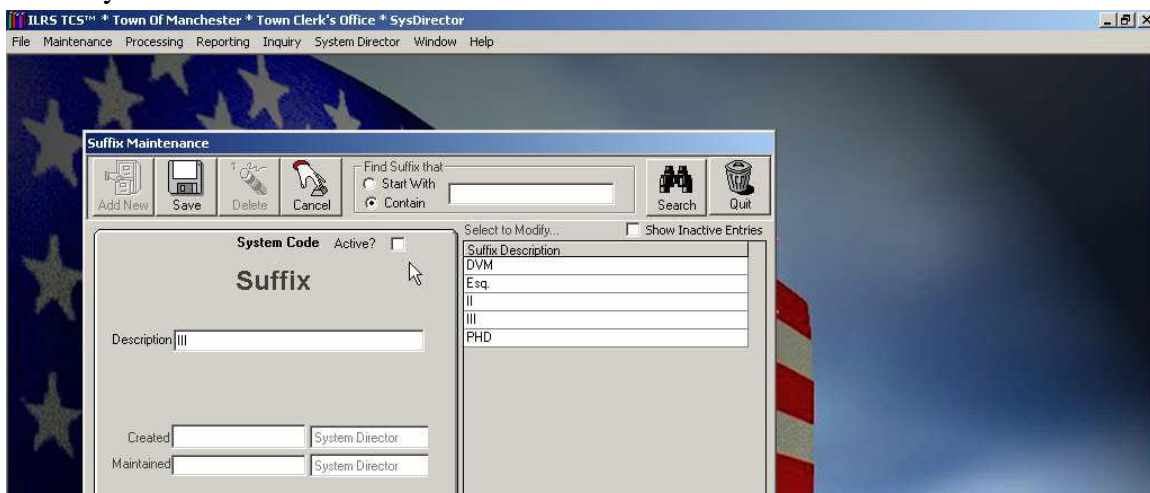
ILRS TCS™ * Town Of Manchester * Town Clerk's Office * SysDirector

File Maintenance Processing Reporting Inquiry System Director Window Help

Suffix Maintenance

Add New Save Delete Cancel

Find Suffix that
Start With
Contain

Search Quit

Select to Modify... Show Inactive Entries

System Code Active?

Suffix

Description III

Created System Director
Maintained System Director

| Suffix Description |
|---|
| DVM |
| Esq. |
| II |
| III |
| PHD |